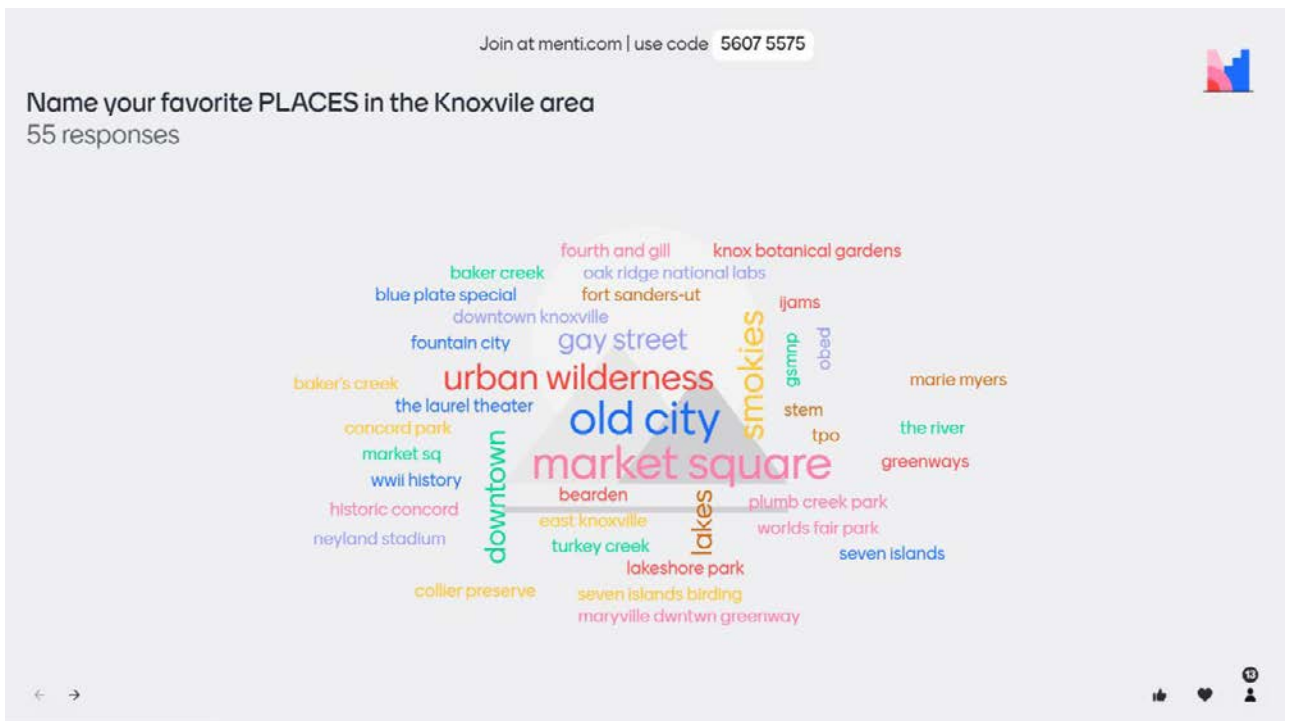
Join at menti.com | use code 5607 5575

Name your favorite PLACES in the Knoxvile area
55 responses

fourth and gill
knox botanical gardens
baker creek
oak ridge national labs
blue plate special
fort sanders-ut
ijams
downtown knoxville
smokies
fountain city
gay street
gsmnp
obed
baker's creek
urban wilderness
marie myers
the laurel theater
old city
stem
concord park
tpo
the river
downtown
market sq
market square
greenways
wwii history
bearden
historic concord
plumb creek park
east knoxville
lakes
worlds fair park
neyland stadium
turkey creek
seven islands
lakeshore park
collier preserve
seven islands birding
maryville dwntwn greenway

13